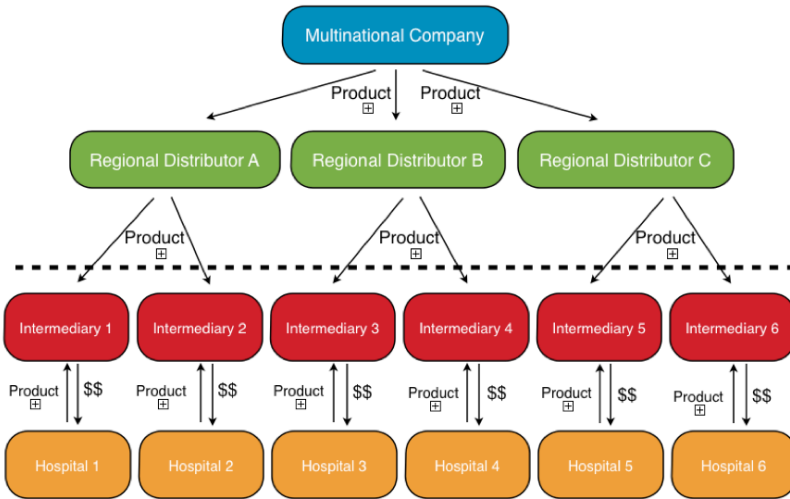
Multinational Company

Product ⊞

Product ⊞

Regional Distributor A

Regional Distributor B

Regional Distributor C

Product ⊞

Product ⊞

Product ⊞

Intermediary 1

Intermediary 2

Intermediary 3

Intermediary 4

Intermediary 5

Intermediary 6

Product ⊞ $$

Product ⊞ $$

Product ⊞ $$

Product ⊞ $$

Product ⊞ $$

Product ⊞ $$

Hospital 1

Hospital 2

Hospital 3

Hospital 4

Hospital 5

Hospital 6